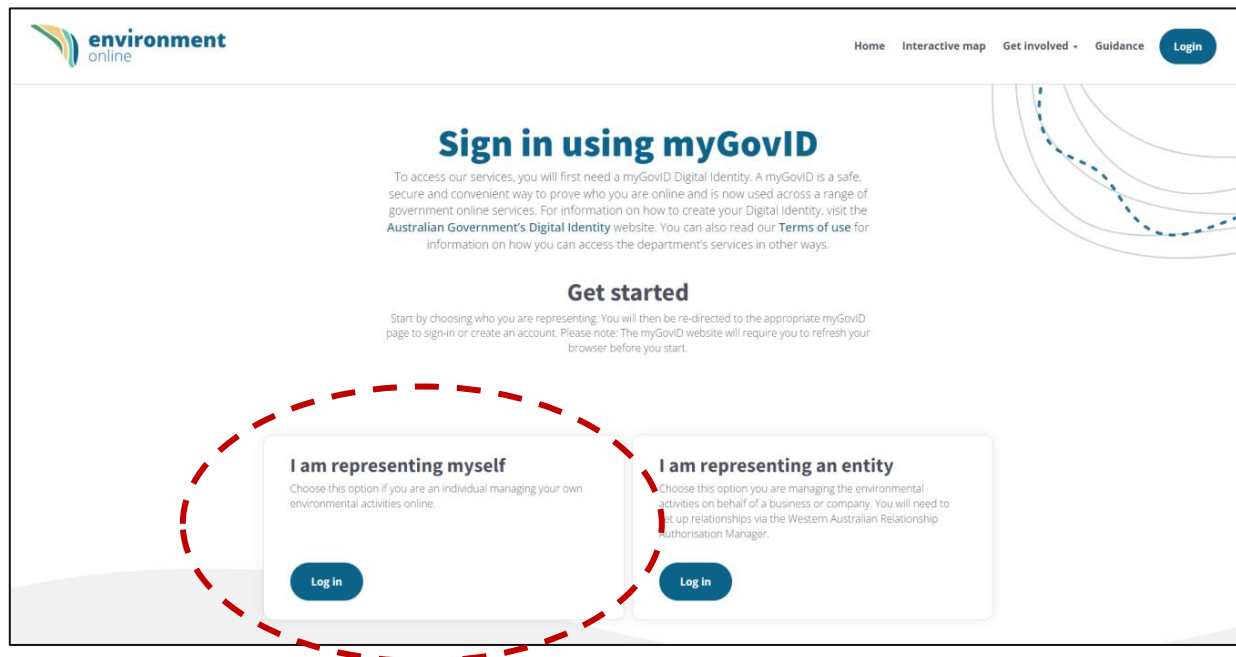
environment
online

Home Interactive map Get involved Guidance Login

Sign in using myGovID

To access our services, you will first need a myGovID Digital Identity. A myGovID is a safe, secure and convenient way to prove who you are online and is now used across a range of government online services. For information on how to create your Digital Identity, visit the Australian Government's Digital Identity website. You can also read our Terms of use for information on how you can access the department's services in other ways.

Get started

Start by choosing who you are representing. You will then be re-directed to the appropriate myGovID page to sign-in or create an account. Please note: The myGovID website will require you to refresh your browser before you start.

I am representing myself

Choose this option if you are an individual managing your own environmental activities online.

Log in

I am representing an entity

Choose this option you are managing the environmental activities on behalf of a business or company. You will need to set up relationships via the Western Australian Relationship Authorisation Manager.

Log in